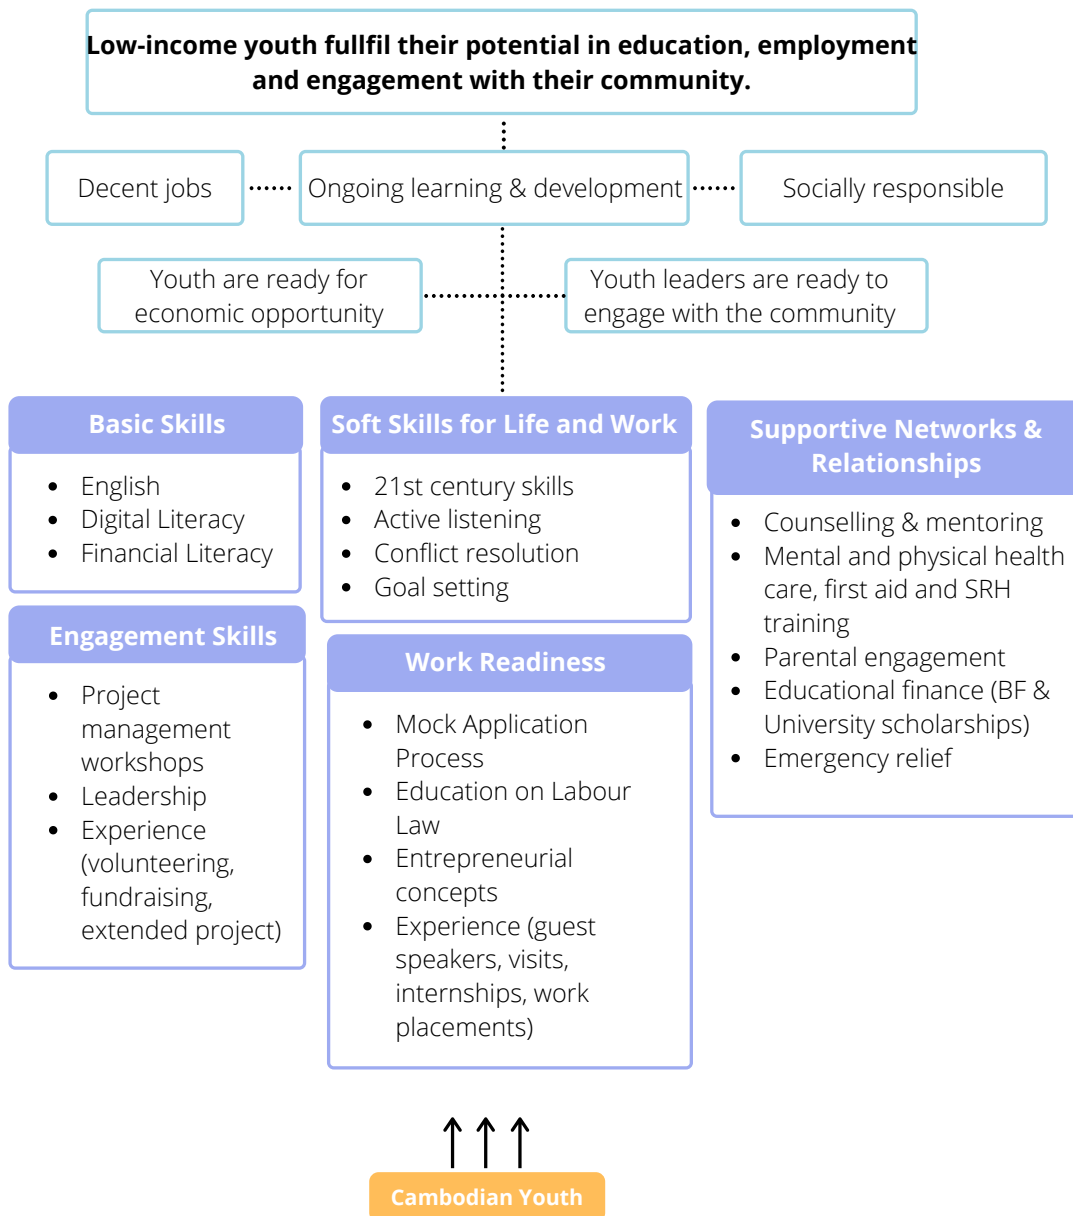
Low-income youth fullfil their potential in education, employment and engagement with their community.

Decent jobs

Ongoing learning & development

Socially responsible

Youth are ready for economic opportunity

Youth leaders are ready to engage with the community

Basic Skills
- English
- Digital Literacy
- Financial Literacy

Engagement Skills
- Project management workshops
- Leadership
- Experience (volunteering, fundraising, extended project)

Soft Skills for Life and Work
- 21st century skills
- Active listening
- Conflict resolution
- Goal setting

Work Readiness
- Mock Application Process
- Education on Labour Law
- Entrepreneurial concepts
- Experience (guest speakers, visits, internships, work placements)

Supportive Networks & Relationships
- Counselling & mentoring
- Mental and physical health care, first aid and SRH training
- Parental engagement
- Educational finance (BF & University scholarships)
- Emergency relief

Cambodian Youth